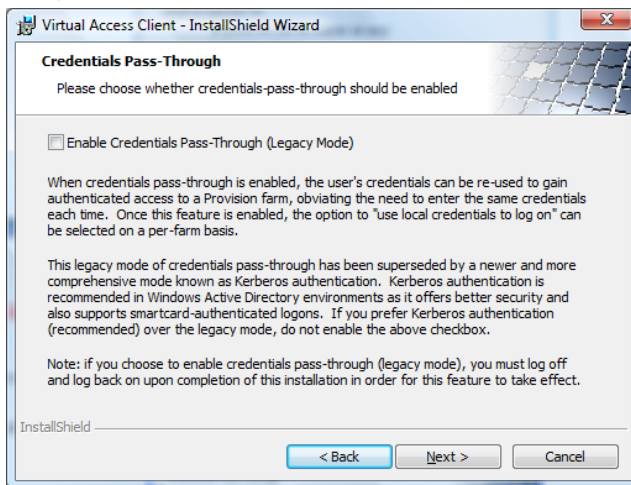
Virtual Access Client - InstallShield Wizard

Credentials Pass-Through

Please choose whether credentials-pass-through should be enabled

Enable Credentials Pass-Through (Legacy Mode)

When credentials pass-through is enabled, the user's credentials can be re-used to gain authenticated access to a Provision farm, obviating the need to enter the same credentials each time. Once this feature is enabled, the option to "use local credentials to log on" can be selected on a per-farm basis.

This legacy mode of credentials pass-through has been superseded by a newer and more comprehensive mode known as Kerberos authentication. Kerberos authentication is recommended in Windows Active Directory environments as it offers better security and also supports smartcard-authenticated logons. If you prefer Kerberos authentication (recommended) over the legacy mode, do not enable the above checkbox.

Note: if you choose to enable credentials pass-through (legacy mode), you must log off and log back on upon completion of this installation in order for this feature to take effect.

InstallShield

< Back

Next >

Cancel